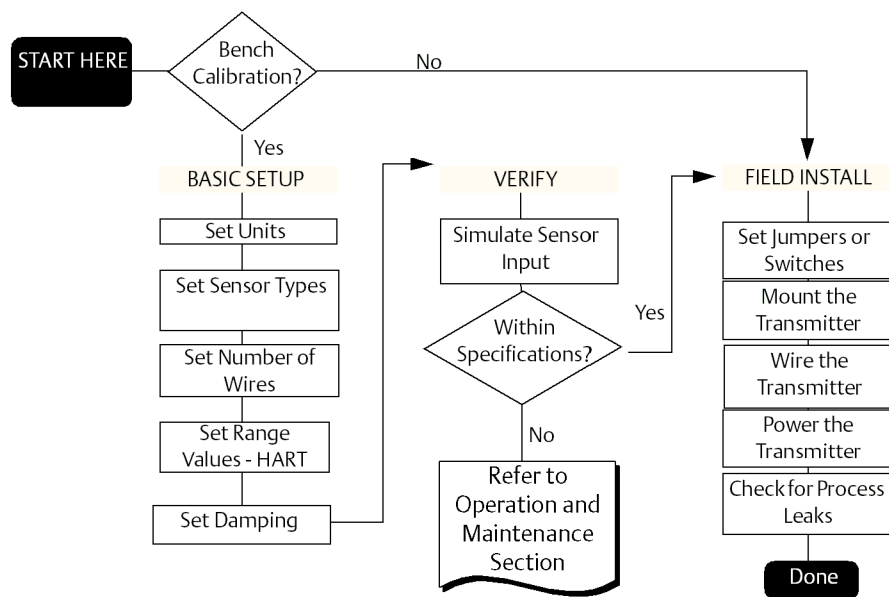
START HERE

Bench Calibration?

No

Yes

BASIC SETUP

Set Units

Set Sensor Types

Set Number of Wires

Set Range Values - HART

Set Damping

VERIFY

Simulate Sensor Input

Within Specifications?

Yes

No

Refer to Operation and Maintenance Section

FIELD INSTALL

Set Jumpers or Switches

Mount the Transmitter

Wire the Transmitter

Power the Transmitter

Check for Process Leaks

Done